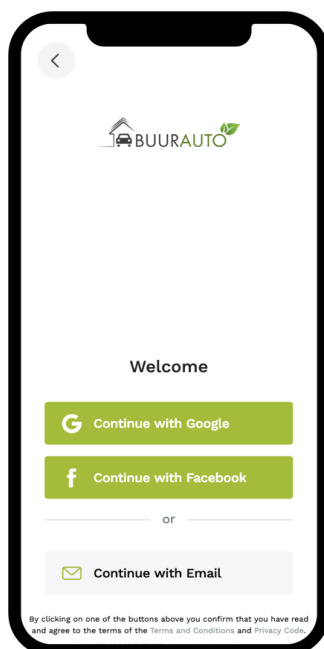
BUURAUTO

Welcome

Continue with Google

Continue with Facebook

or

Continue with Email

By clicking on one of the buttons above you confirm that you have read and agree to the terms of the Terms and Conditions and Privacy Code.